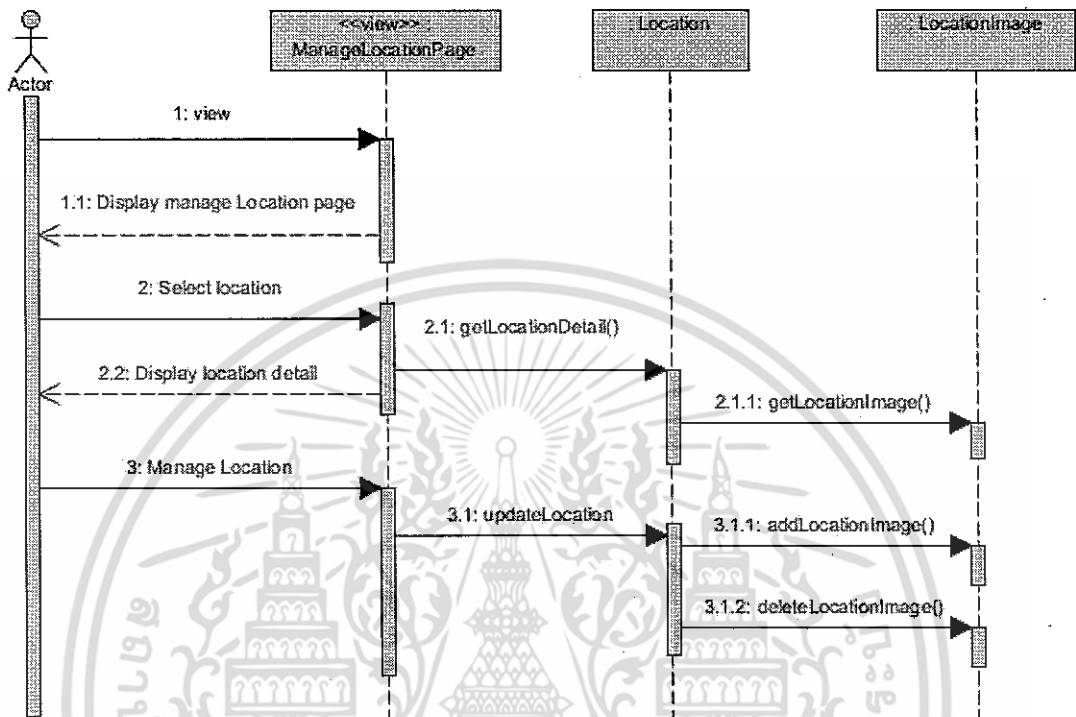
Actor

<<view>>
ManageLocationPage

Location

LocationImage

1: view

1.1: Display manage Location page

2: Select location

2.1: getLocationDetail()

2.2: Display location detail

2.1.1: getLocationImage()

3: Manage Location

3.1: updateLocation

3.1.1: addLocationImage()

3.1.2: deleteLocationImage()